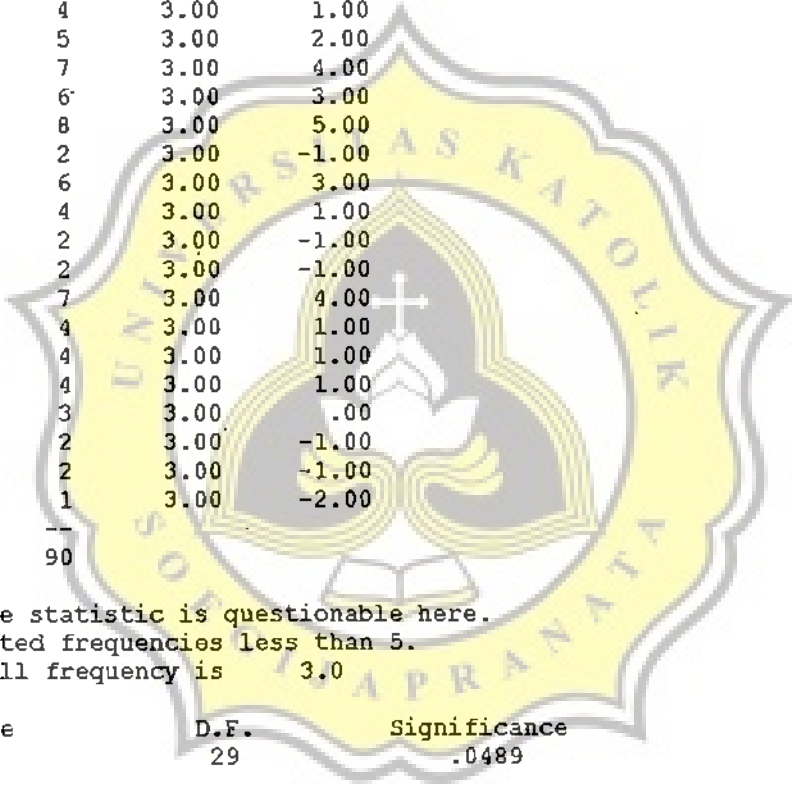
| | | |
|---|---|---|
| 4 | 3.00 | 1.00 |
| 5 | 3.00 | 2.00 |
| 7 | 3.00 | 4.00 |
| 6 | 3.00 | 3.00 |
| 8 | 3.00 | 5.00 |
| 2 | 3.00 | -1.00 |
| 6 | 3.00 | 3.00 |
| 4 | 3.00 | 1.00 |
| 2 | 3.00 | -1.00 |
| 2 | 3.00 | -1.00 |
| 7 | 3.00 | 4.00 |
| 4 | 3.00 | 1.00 |
| 4 | 3.00 | 1.00 |
| 4 | 3.00 | 1.00 |
| 3 | 3.00 | .00 |
| 2 | 3.00 | -1.00 |
| 2 | 3.00 | -1.00 |
| 1 | 3.00 | -2.00 |
| -- | | |
| 90 | | |

e statistic is questionable here.
ted frequencies less than 5.
ll frequency is 3.0

e D.F. Significance
29 .0489

UNIVERSITAS KATOLIK SOEGIJAPRANATA